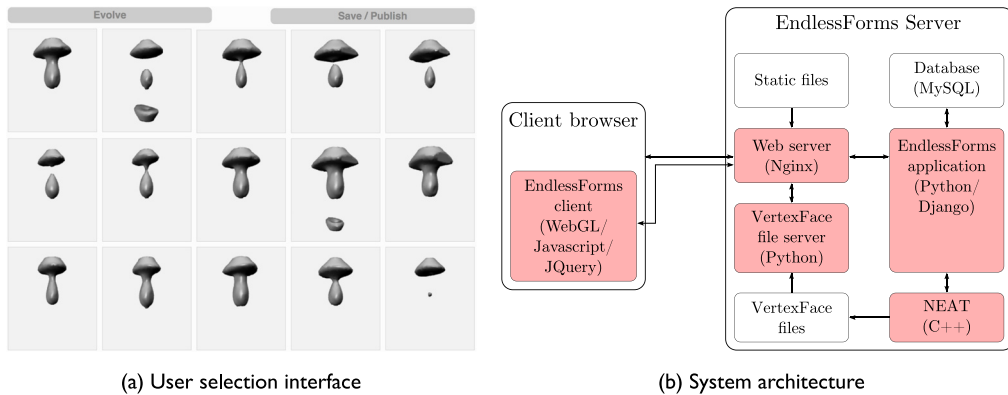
Evolve

Save / Publish

(a) User selection interface

Client browser

EndlessForms client (WebGL/ Javascript/ JQuery)

EndlessForms Server

Static files

Database (MySQL)

Web server (Nginx)

EndlessForms application (Python/ Django)

VertexFace file server (Python)

VertexFace files

NEAT (C++)

(b) System architecture